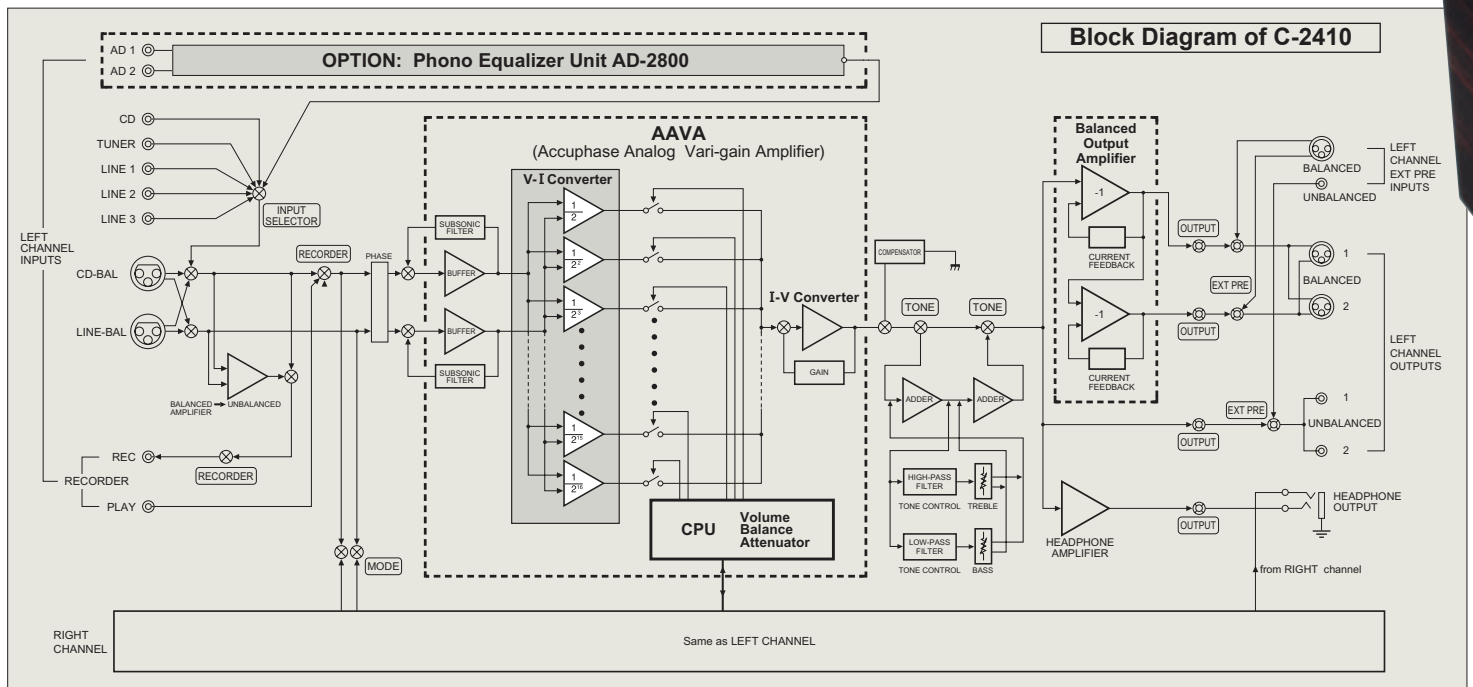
Block Diagram of C-2410

AD 1
AD 2
OPTION: Phono Equalizer Unit AD-2800

CD
TUNER
LINE 1
LINE 2
LINE 3
INPUT SELECTOR

LEFT CHANNEL INPUTS

CD-BAL
LINE-BAL

RECORDER
PHASE

BALANCED AMPLIFIER → UNBALANCED

REC
RECORDER
RECORDER
PLAY

MODE

SUBSONIC FILTER
BUFFER
BUFFER
SUBSONIC FILTER

AAVA
(Accuphase Analog Vari-gain Amplifier)

V-I Converter
$\frac{1}{2}$
$\frac{1}{2^2}$
$\frac{1}{2^3}$
$\frac{1}{2^{15}}$
$\frac{1}{2^{16}}$

I-V Converter
GAIN

CPU
Volume
Balance
Attenuator

COMPENSATOR
TONE
TONE
ADDER
ADDER
HIGH-PASS FILTER
TONE CONTROL
TREBLE
LOW-PASS FILTER
TONE CONTROL
BASS

Balanced Output Amplifier
-1
CURRENT FEEDBACK
-1
CURRENT FEEDBACK

OUTPUT
EXT PRE
OUTPUT
EXT PRE
OUTPUT

BALANCED
UNBALANCED
LEFT CHANNEL EXT PRE INPUTS

1
BALANCED
2

LEFT CHANNEL OUTPUTS

1
UNBALANCED
2

HEADPHONE AMPLIFIER
OUTPUT
HEADPHONE OUTPUT
from RIGHT channel

RIGHT CHANNEL
Same as LEFT CHANNEL